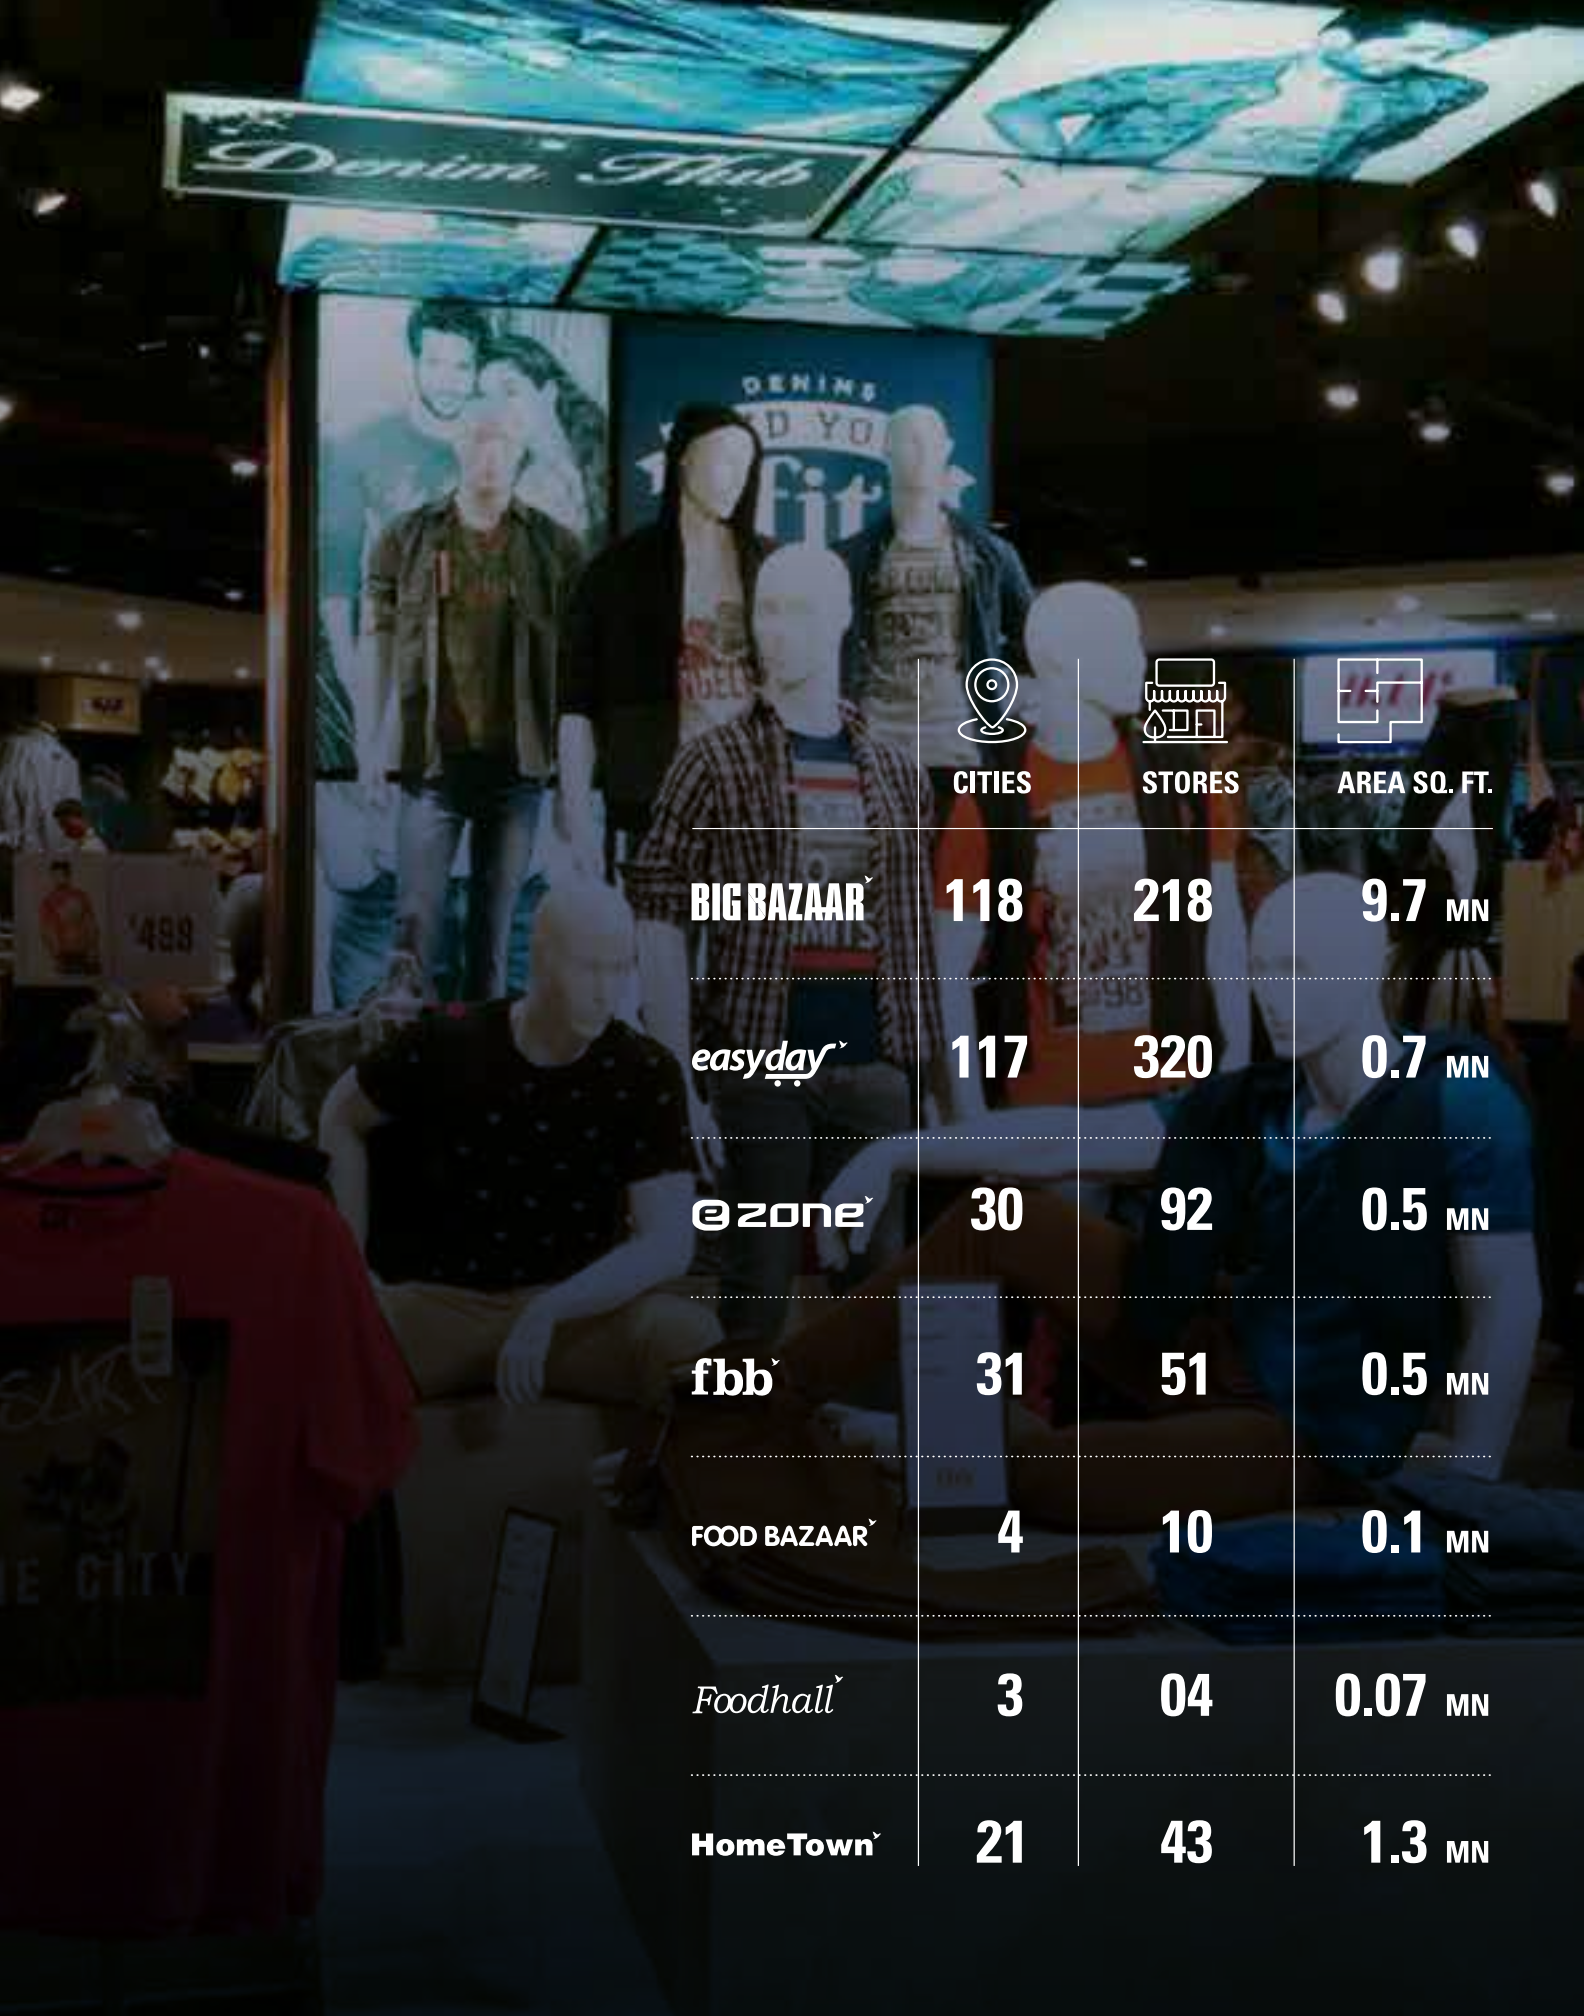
Denim Hub

DENIMS
FIND YOUR fit

'499

E CITY

|  | CITIES | STORES | AREA SQ. FT. |
|---|---|---|---|
| BIG BAZAAR | 118 | 218 | 9.7 MN |
| easyday | 117 | 320 | 0.7 MN |
| ezone | 30 | 92 | 0.5 MN |
| fbb | 31 | 51 | 0.5 MN |
| FOOD BAZAAR | 4 | 10 | 0.1 MN |
| Foodhall | 3 | 04 | 0.07 MN |
| HomeTown | 21 | 43 | 1.3 MN |